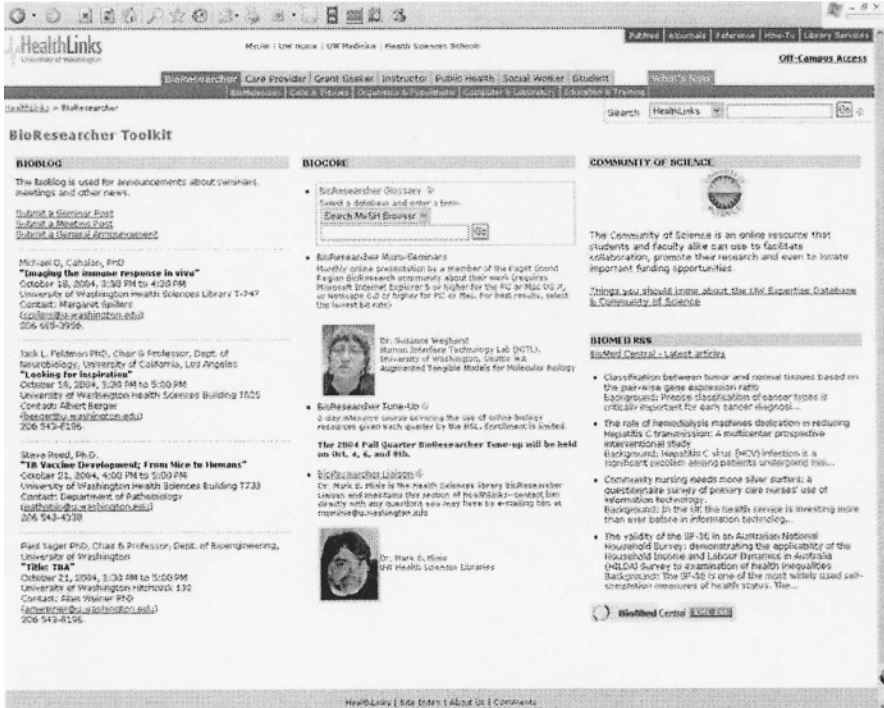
HealthLinks
University of Washington

MyUW | UW Home | UW Medicine | Health Sciences Schools

PubMed | eJournals | Reference | How-To | Library Services

Off-Campus Access

BioResearcher | Care Provider | Grant Seeker | Instructor | Public Health | Social Worker | Student | What's New

BioMolecules | Cells & Tissues | Organisms & Populations | Computer & Laboratory | Education & Training

HealthLinks > BioResearcher

Search HealthLinks Go

BioResearcher Toolkit

BIOBLOG

The BioBlog is used for announcements about seminars, meetings and other news.

Submit a Seminar Post
Submit a Meeting Post
Submit a General Announcement

Michael G. Cahalan, PhD
"Imaging the immune response in vivo"
October 18, 2004, 3:30 PM to 4:30 PM
University of Washington Health Sciences Library T-747
Contact: Margaret Spillers
(spillers@u.washington.edu)
206 685-3996

Jack L. Feldman PhD, Chair & Professor, Dept. of Neurobiology, University of California, Los Angeles
"Looking for inspiration"
October 18, 2004, 3:30 PM to 5:00 PM
University of Washington Health Sciences Building T625
Contact: Albert Berger
(bergeralbu.washington.edu)
206 543-8196

Steve Reed, Ph.D.
"TB Vaccine Development; From Mice to Humans"
October 21, 2004, 4:00 PM to 5:00 PM
University of Washington Health Sciences Building T733
Contact: Department of Pathobiology
(pathobio@u.washington.edu)
206 543-4338

Paul Yager PhD, Chair & Professor, Dept. of Bioengineering, University of Washington
"Title: TBA"
October 21, 2004, 3:30 PM to 5:00 PM
University of Washington Hitchcock 132
Contact: Alan Weiner PhD
(amweiner@u.washington.edu)
206 543-8196

BIOCORE

• BioResearcher Glossary
Select a database and enter a term
Search MeSH Browser
Go

• BioResearcher Mini-Seminars
Monthly online presentation by a member of the Puget Sound Region BioResearch community about their work (requires Microsoft Internet Explorer 5 or higher for the PC or Mac OS X, or Netscape 6.0 or higher for PC or Mac. For best results, select the lowest bit rate)

Dr. Suzanne Weghorst
Human Interface Technology Lab (HITL), University of Washington, Seattle WA
Augmented Tangible Models for Molecular Biology

• BioResearcher Tune-Up
A 2-day intensive course covering the use of online biology resources given each quarter by the HSL. Enrollment is limited.

The 2004 Fall Quarter BioResearcher Tune-up will be held on Oct. 4, 6, and 8th.

• BioResearcher Liaison
Dr. Mark E. Minie is the Health Sciences library BioResearcher Liaison and maintains this section of HealthLinks--contact him directly with any questions you may have by e-mailing him at mminie@u.washington.edu

Dr. Mark E. Minie
UW Health Sciences Libraries

COMMUNITY OF SCIENCE

The Community of Science is an online resource that students and faculty alike can use to facilitate collaboration, promote their research and even to locate important funding opportunities.

Things you should know about the UW Expertise Database & Community of Science

BIOMED RSS
BioMed Central - Latest articles

• Classification between tumor and normal tissues based on the pair-wise gene expression ratio
Background: Precise classification of cancer types is critically important for early cancer diagnosi...

• The role of hemodialysis machines dedication in reducing Hepatitis C transmission: A multicenter prospective interventional study
Background: Hepatitis C virus (HCV) infection is a significant problem among patients undergoing hae...

• Community nursing needs more silver surfers: a questionnaire survey of primary care nurses' use of information technology
Background: In the UK the health service is investing more than ever before in information technolog...

• The validity of the SF-36 in an Australian National Household Survey: demonstrating the applicability of the Household Income and Labour Dynamics in Australia (HILDA) Survey to examination of health inequalities
Background: The SF-36 is one of the most widely used self-completion measures of health status. The...

BioMed Central

HealthLinks | Site Index | About Us | Comments